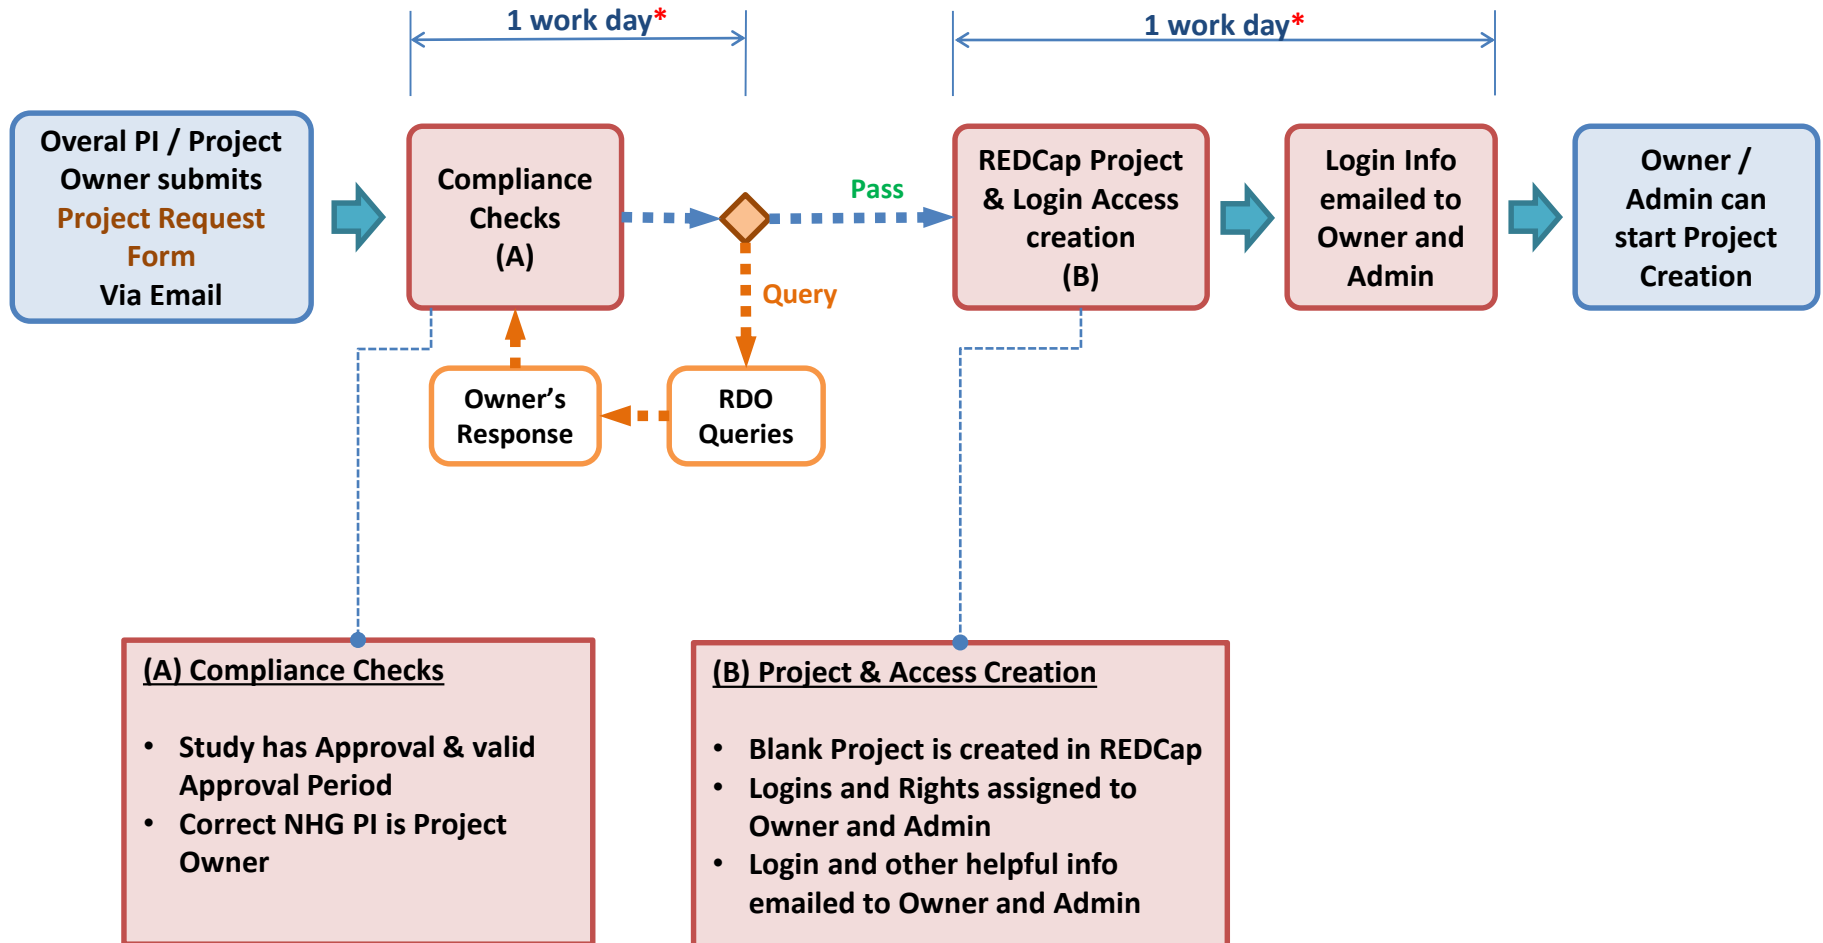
1 work day*

1 work day*

Overal PI / Project Owner submits Project Request Form Via Email

Compliance Checks (A)

Pass

Query

REDCap Project & Login Access creation (B)

Login Info emailed to Owner and Admin

Owner / Admin can start Project Creation

Owner's Response

RDO Queries

(A) Compliance Checks

• Study has Approval & valid Approval Period
• Correct NHG PI is Project Owner

(B) Project & Access Creation

• Blank Project is created in REDCap
• Logins and Rights assigned to Owner and Admin
• Login and other helpful info emailed to Owner and Admin